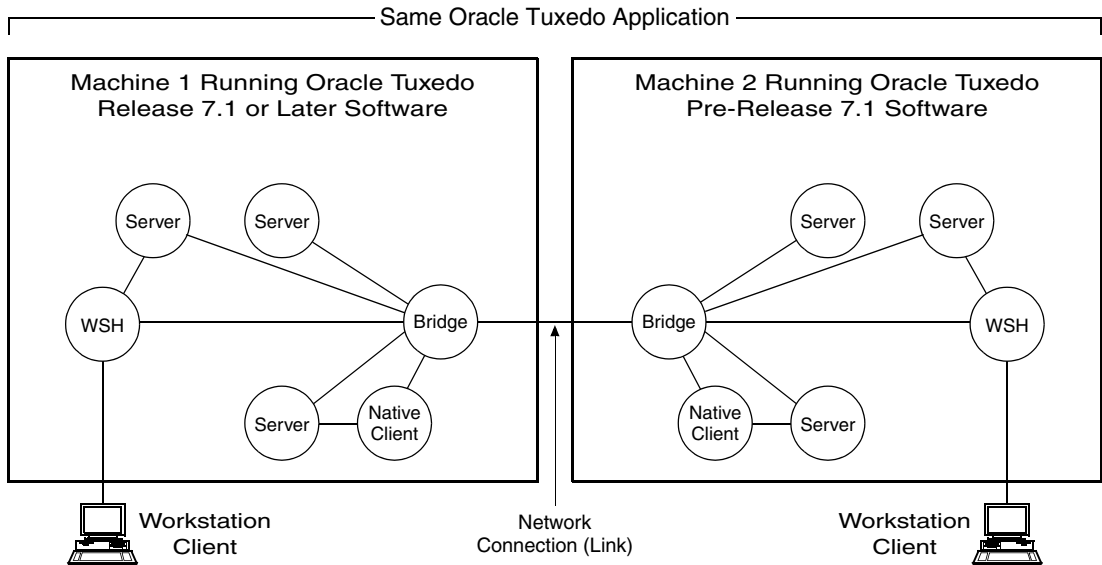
Same Oracle Tuxedo Application

Machine 1 Running Oracle Tuxedo Release 7.1 or Later Software

Server

Server

WSH

Bridge

Server

Native Client

Machine 2 Running Oracle Tuxedo Pre-Release 7.1 Software

Server

Server

Bridge

WSH

Native Client

Server

Workstation Client

Network Connection (Link)

Workstation Client